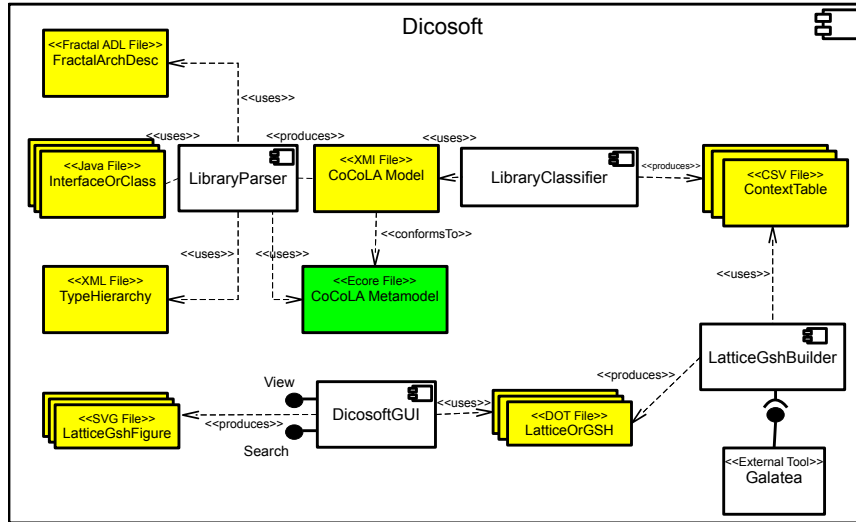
Dicosoft

<<Fractal ADL File>>
FractalArchDesc

<<uses>>

<<uses>>

<<produces>>

<<uses>>

<<Java File>>
InterfaceOrClass

LibraryParser

<<XMI File>>
CoCoLA Model

LibraryClassifier

<<produces>>

<<CSV File>>
ContextTable

<<conformsTo>>

<<uses>>

<<uses>>

<<XML File>>
TypeHierarchy

<<Ecore File>>
CoCoLA Metamodel

LatticeGshBuilder

<<produces>>

View

DicosoftGUI

<<uses>>

<<SVG File>>
LatticeGshFigure

<<produces>>

<<DOT File>>
LatticeOrGSH

Search

<<External Tool>>
Galatea